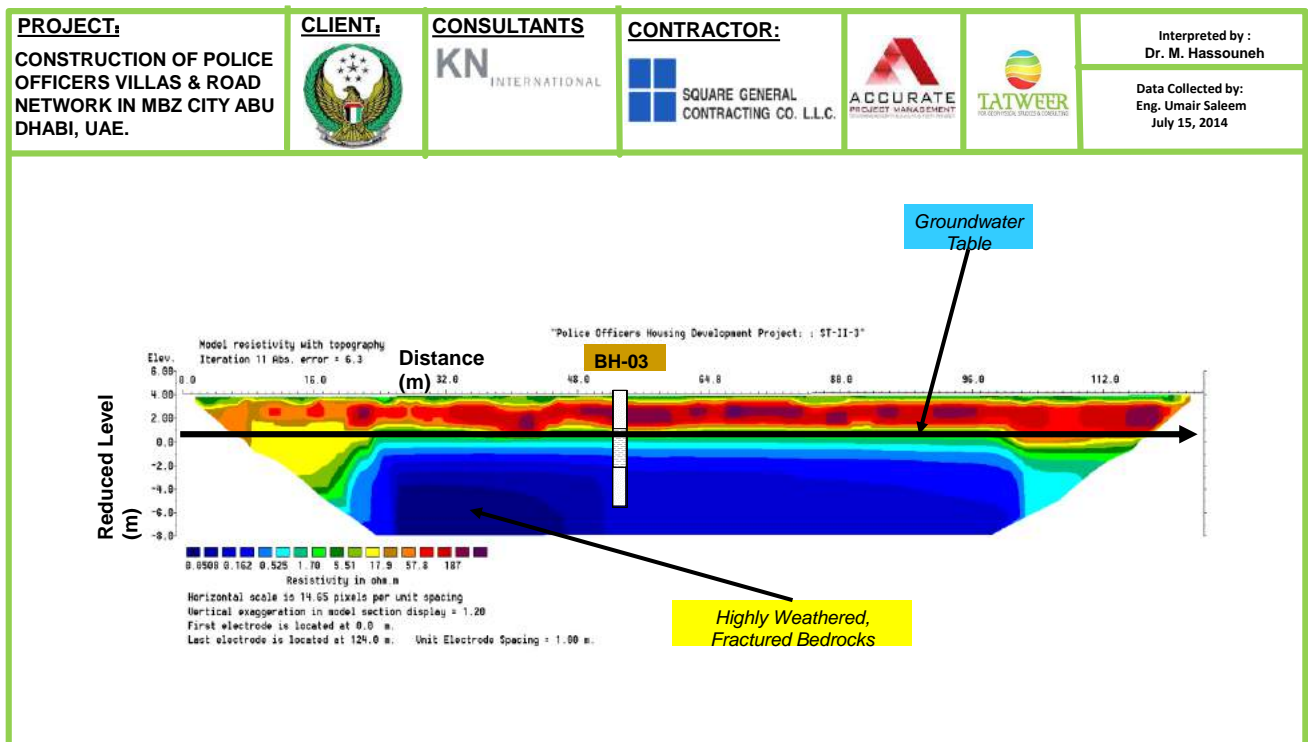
PROJECT:
CONSTRUCTION OF POLICE OFFICERS VILLAS & ROAD NETWORK IN MBZ CITY ABU DHABI, UAE.

CLIENT:

CONSULTANTS
KN INTERNATIONAL

CONTRACTOR:
SQUARE GENERAL CONTRACTING CO. L.L.C.

ACCURATE PROJECT MANAGEMENT

TATWEER

Interpreted by :
Dr. M. Hassouneh

Data Collected by:
Eng. Umair Saleem
July 15, 2014

Groundwater Table

Model resistivity with topography
Iteration 11 Abs. error = 6.3

"Police Officers Housing Development Project: : ST-II-3"

Distance (m)

BH-03

Elev.
6.00
4.00
2.00
0.0
-2.0
-4.0
-6.0
-8.0

0.0 16.0 32.0 48.0 64.0 80.0 96.0 112.0

Reduced Level (m)

0.0508 0.162 0.525 1.70 5.51 17.9 57.8 187
Resistivity in ohm.m
Horizontal scale is 14.65 pixels per unit spacing
Vertical exaggeration in model section display = 1.20
First electrode is located at 0.0 m.
Last electrode is located at 124.0 m. Unit Electrode Spacing = 1.00 m.

Highly Weathered, Fractured Bedrocks